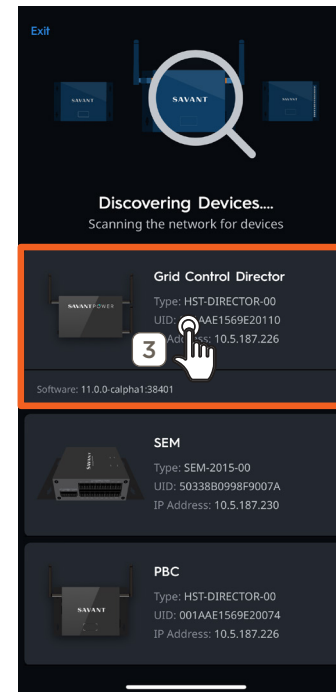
Exit

SAVANT

SAVANT

Discovering Devices....
Scanning the network for devices

SAVANTPOWER

Grid Control Director
Type: HST-DIRECTOR-00
UID: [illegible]AAE1569E20110
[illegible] Address: 10.5.187.226

3

Software: 11.0.0-calpha1:38401

SAVANT

SEM
Type: SEM-2015-00
UID: 50338B0998F9007A
IP Address: 10.5.187.230

SAVANT

PBC
Type: HST-DIRECTOR-00
UID: 001AAE1569E20074
IP Address: 10.5.187.226